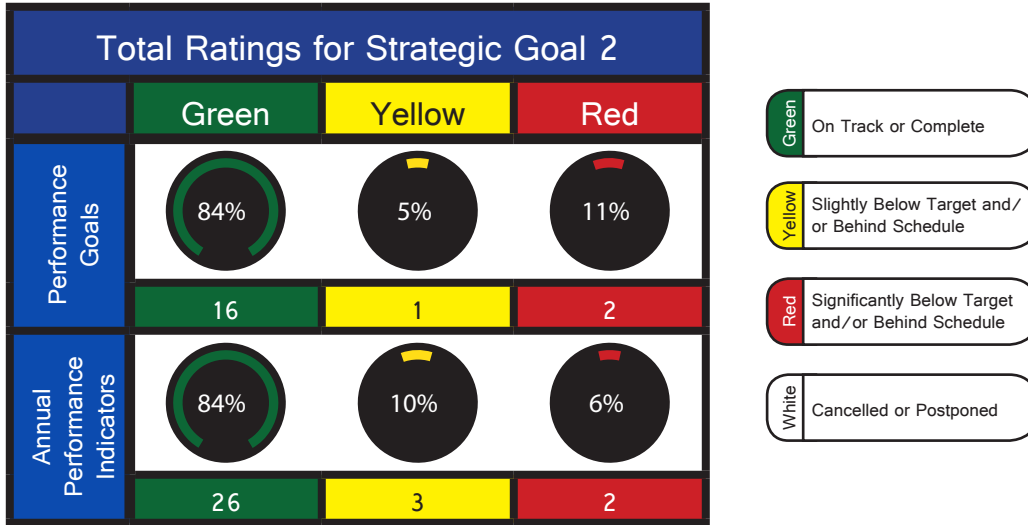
Total Ratings for Strategic Goal 2

| | Green | Yellow | Red |
|---|---|---|---|
| Performance Goals | 84% | 5% | 11% |
| | 16 | 1 | 2 |
| Annual Performance Indicators | 84% | 10% | 6% |
| | 26 | 3 | 2 |

Green On Track or Complete

Yellow Slightly Below Target and/or Behind Schedule

Red Significantly Below Target and/or Behind Schedule

White Cancelled or Postponed